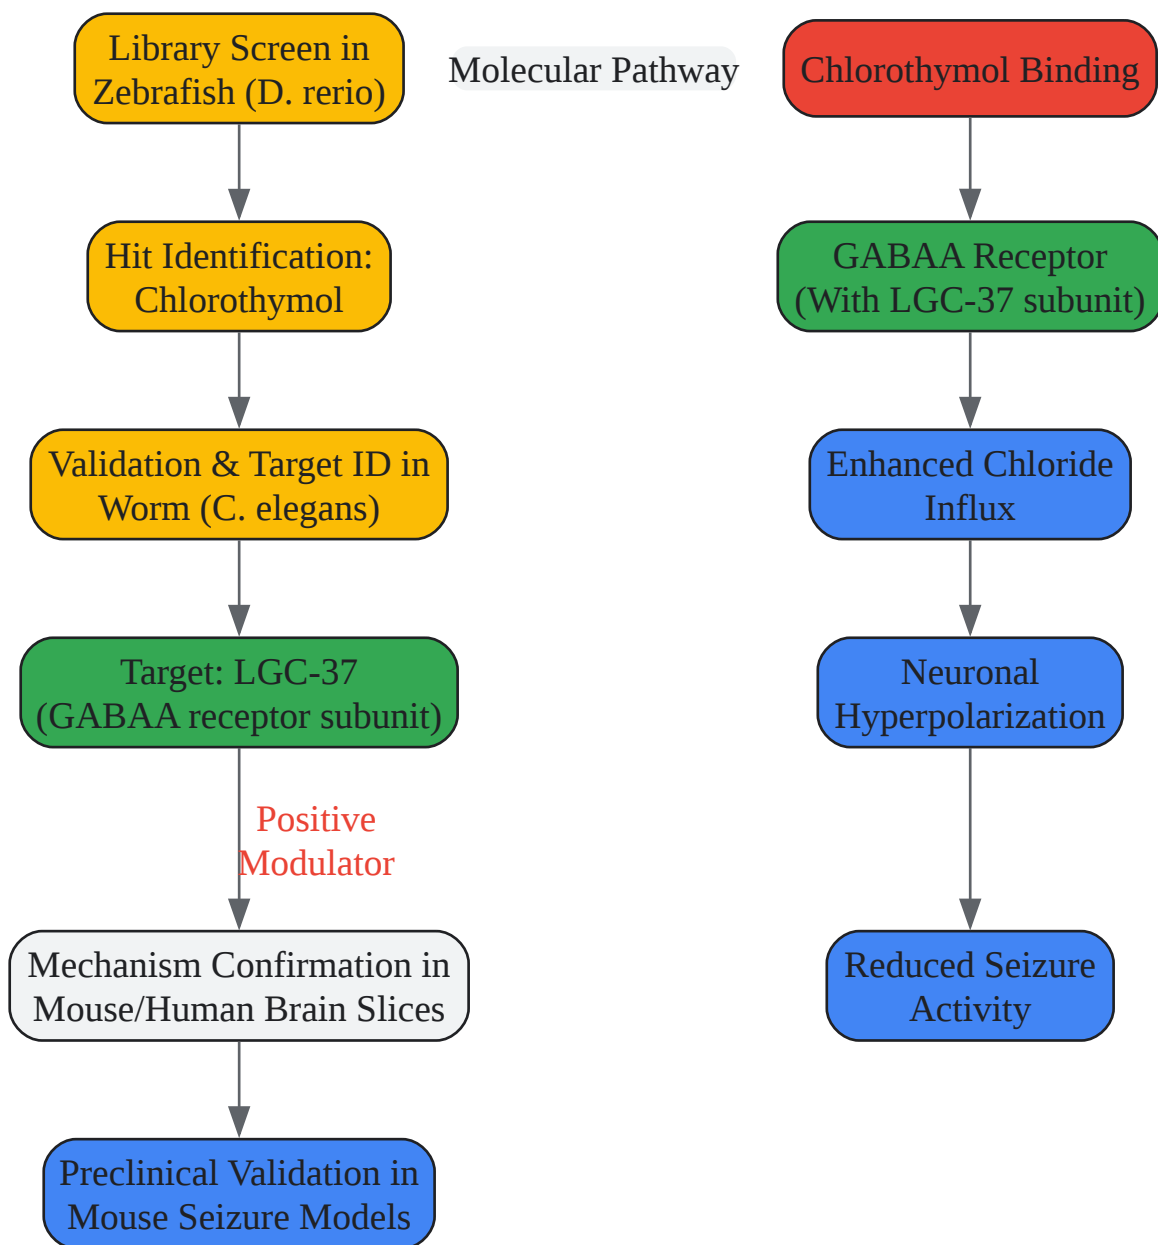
Library Screen in Zebrafish (D. rerio)

Hit Identification: Chlorothymol

Validation & Target ID in Worm (C. elegans)

Target: LGC-37 (GABAA receptor subunit)

Positive Modulator

Mechanism Confirmation in Mouse/Human Brain Slices

Preclinical Validation in Mouse Seizure Models

Molecular Pathway

Chlorothymol Binding

GABAA Receptor (With LGC-37 subunit)

Enhanced Chloride Influx

Neuronal Hyperpolarization

Reduced Seizure Activity